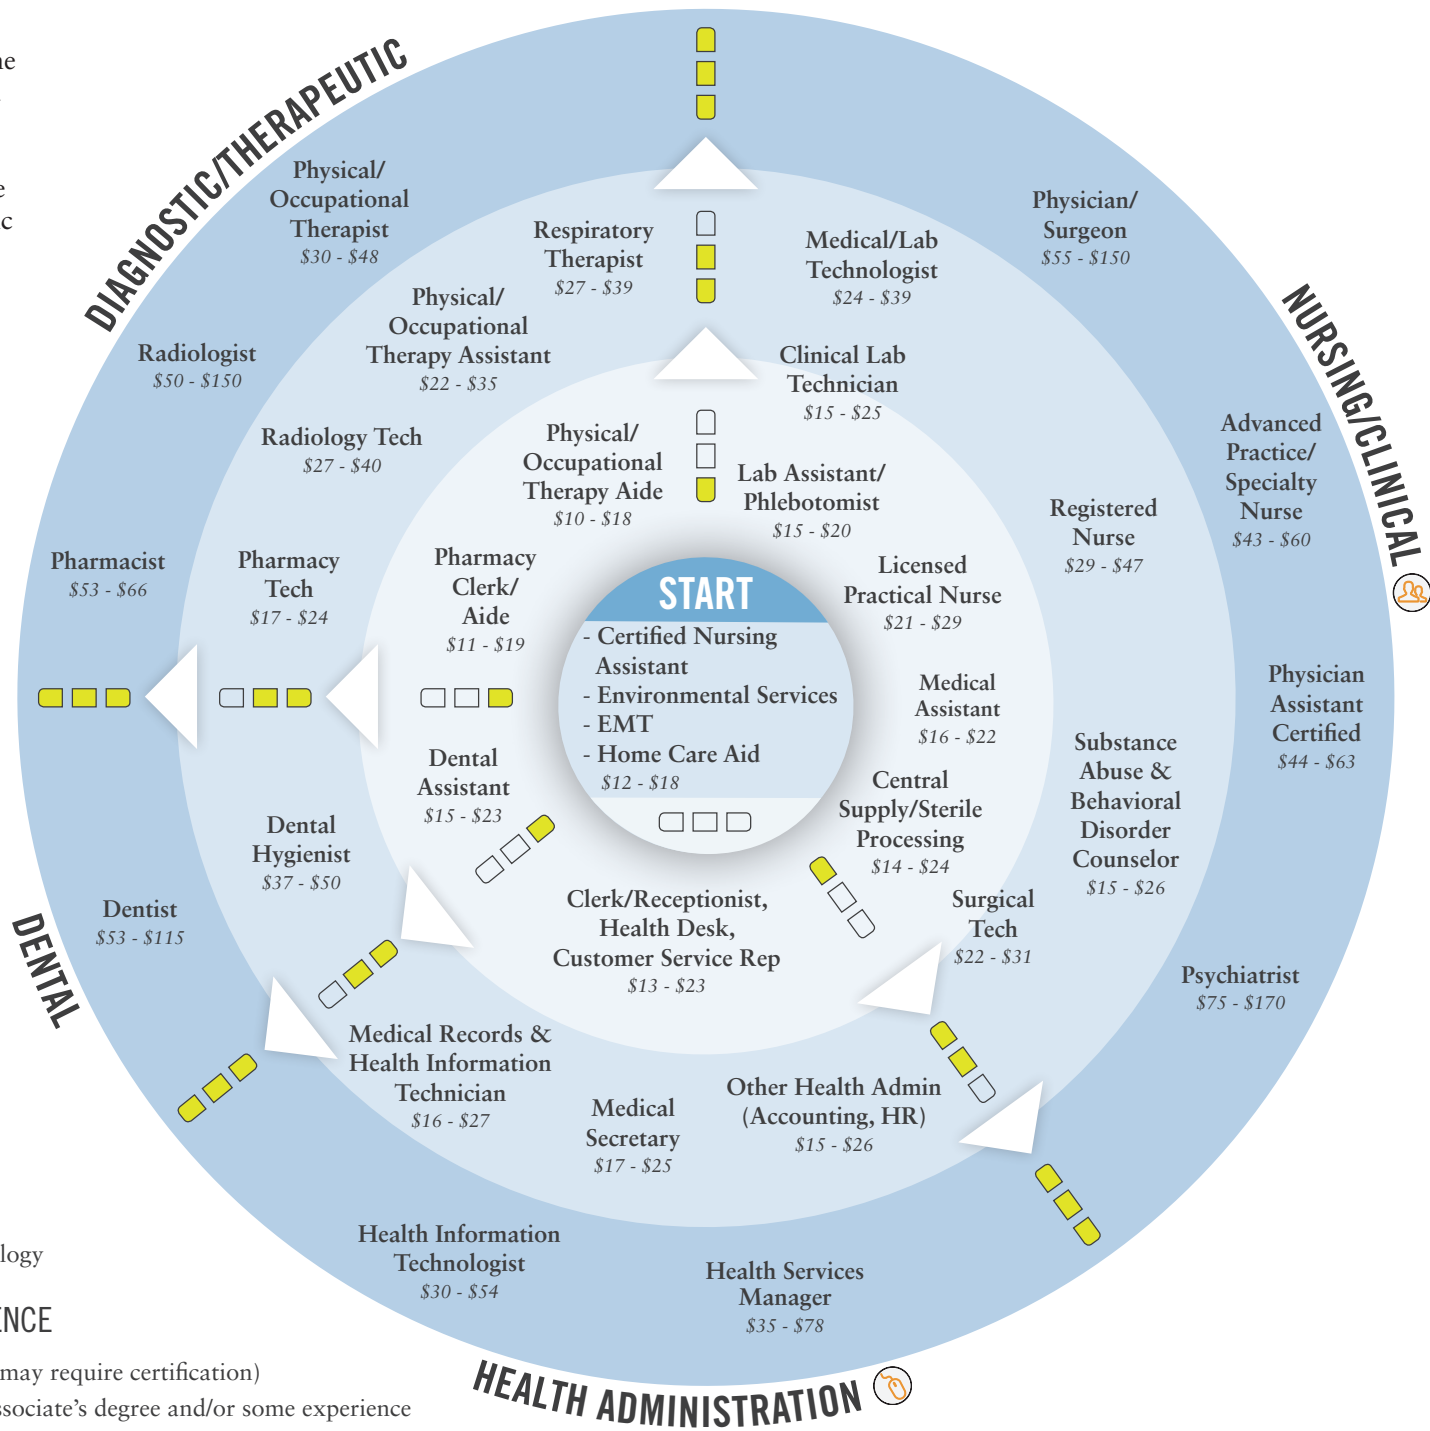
he

e
c

DIAGNOSTIC/THERAPEUTIC

Physical/ Occupational Therapist
$30 - $48

Respiratory Therapist
$27 - $39

Medical/Lab Technologist
$24 - $39

Physician/ Surgeon
$55 - $150

NURSING/CLINICAL

Radiologist
$50 - $150

Physical/ Occupational Therapy Assistant
$22 - $35

Clinical Lab Technician
$15 - $25

Advanced Practice/ Specialty Nurse
$43 - $60

Radiology Tech
$27 - $40

Physical/ Occupational Therapy Aide
$10 - $18

Lab Assistant/ Phlebotomist
$15 - $20

Registered Nurse
$29 - $47

Pharmacist
$53 - $66

Pharmacy Tech
$17 - $24

Pharmacy Clerk/ Aide
$11 - $19

START
- Certified Nursing Assistant
- Environmental Services
- EMT
- Home Care Aid
$12 - $18

Licensed Practical Nurse
$21 - $29

Medical Assistant
$16 - $22

Physician Assistant Certified
$44 - $63

Dental Assistant
$15 - $23

Central Supply/Sterile Processing
$14 - $24

Substance Abuse & Behavioral Disorder Counselor
$15 - $26

Dental Hygienist
$37 - $50

Dentist
$53 - $115

DENTAL

Clerk/Receptionist, Health Desk, Customer Service Rep
$13 - $23

Surgical Tech
$22 - $31

Psychiatrist
$75 - $170

Medical Records & Health Information Technician
$16 - $27

Medical Secretary
$17 - $25

Other Health Admin (Accounting, HR)
$15 - $26

Health Information Technologist
$30 - $54

Health Services Manager
$35 - $78

HEALTH ADMINISTRATION

logy

NCE

may require certification)
ssociate's degree and/or some experience